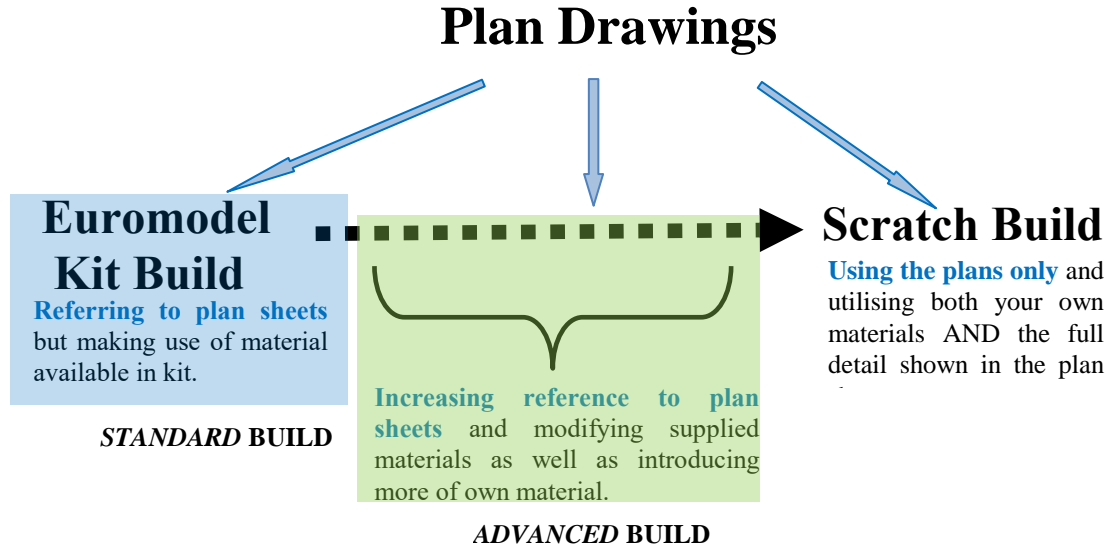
Plan Drawings

Euromodel Kit Build

Referring to plan sheets but making use of material available in kit.

*STANDARD* BUILD

Increasing reference to plan sheets and modifying supplied materials as well as introducing more of own material.

*ADVANCED* BUILD

Scratch Build

Using the plans only and utilising both your own materials AND the full detail shown in the plan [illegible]